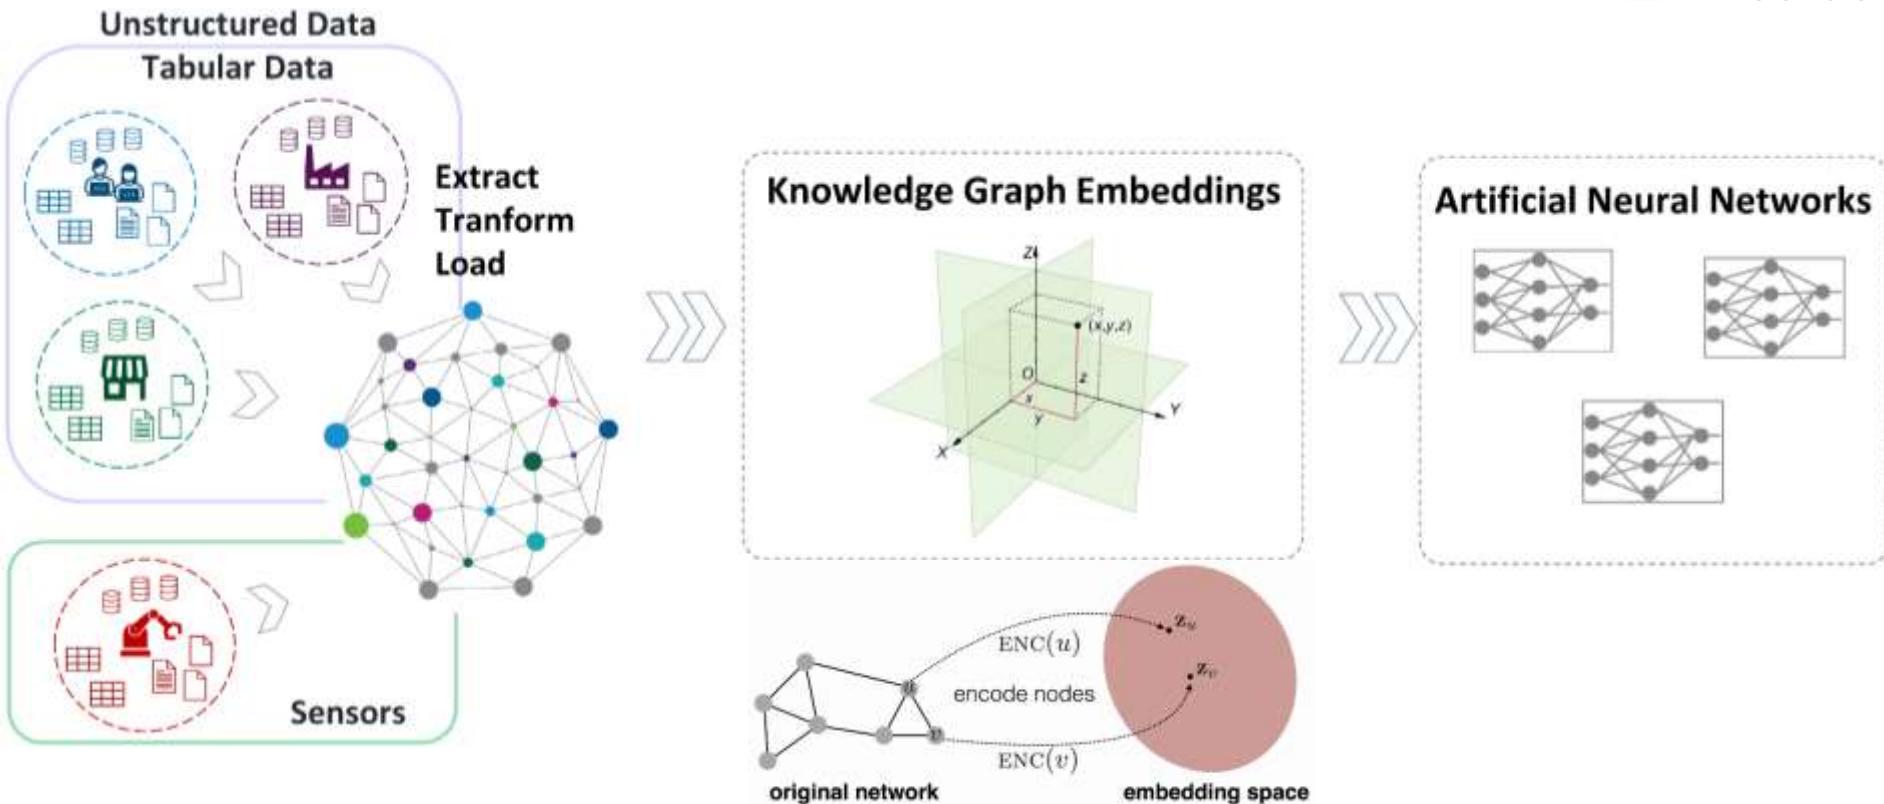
Unstructured Data
Tabular Data

Extract
Tranform
Load

Sensors

Knowledge Graph Embeddings

Z
(x,y,z)
O
z
x
y
Y
X

ENC$(u)$
encode nodes
ENC$(v)$
$z_u$
$z_v$
u
v
original network
embedding space

Artificial Neural Networks